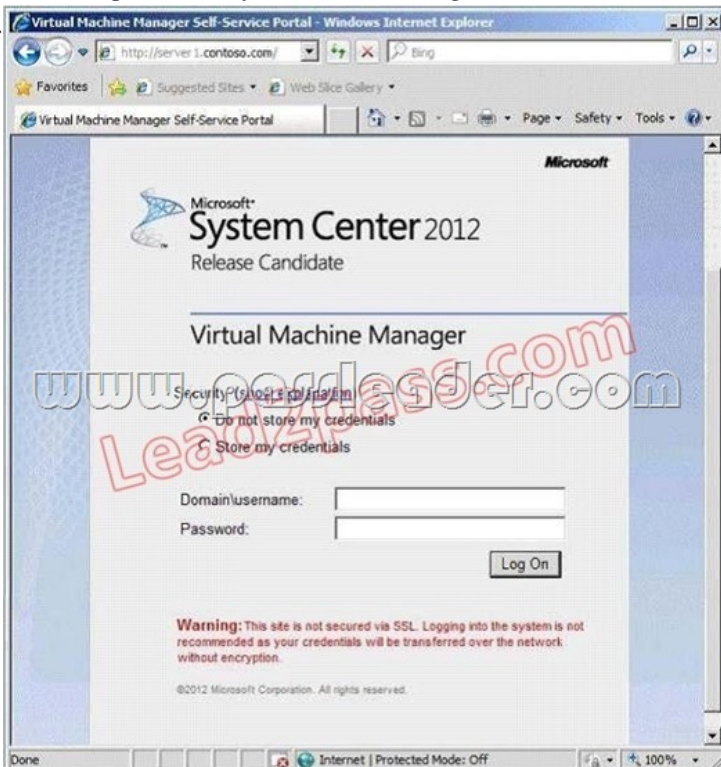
Virtual Machine Manager Self-Service Portal - Windows Internet Explorer

http://server1.contoso.com/

Bing

Favorites

Suggested Sites ▾

Web Slice Gallery ▾

Virtual Machine Manager Self-Service Portal

Page ▾ Safety ▾ Tools ▾

Microsoft

Microsoft System Center 2012
Release Candidate

Virtual Machine Manager

www.lead2pass.com

Lead2pass

Security (show explanation)
Do not store my credentials
Store my credentials

Domain\username:
Password:

Log On

Warning: This site is not secured via SSL. Logging into the system is not recommended as your credentials will be transferred over the network without encryption.

©2012 Microsoft Corporation. All rights reserved.

Done

Internet | Protected Mode: Off

100%